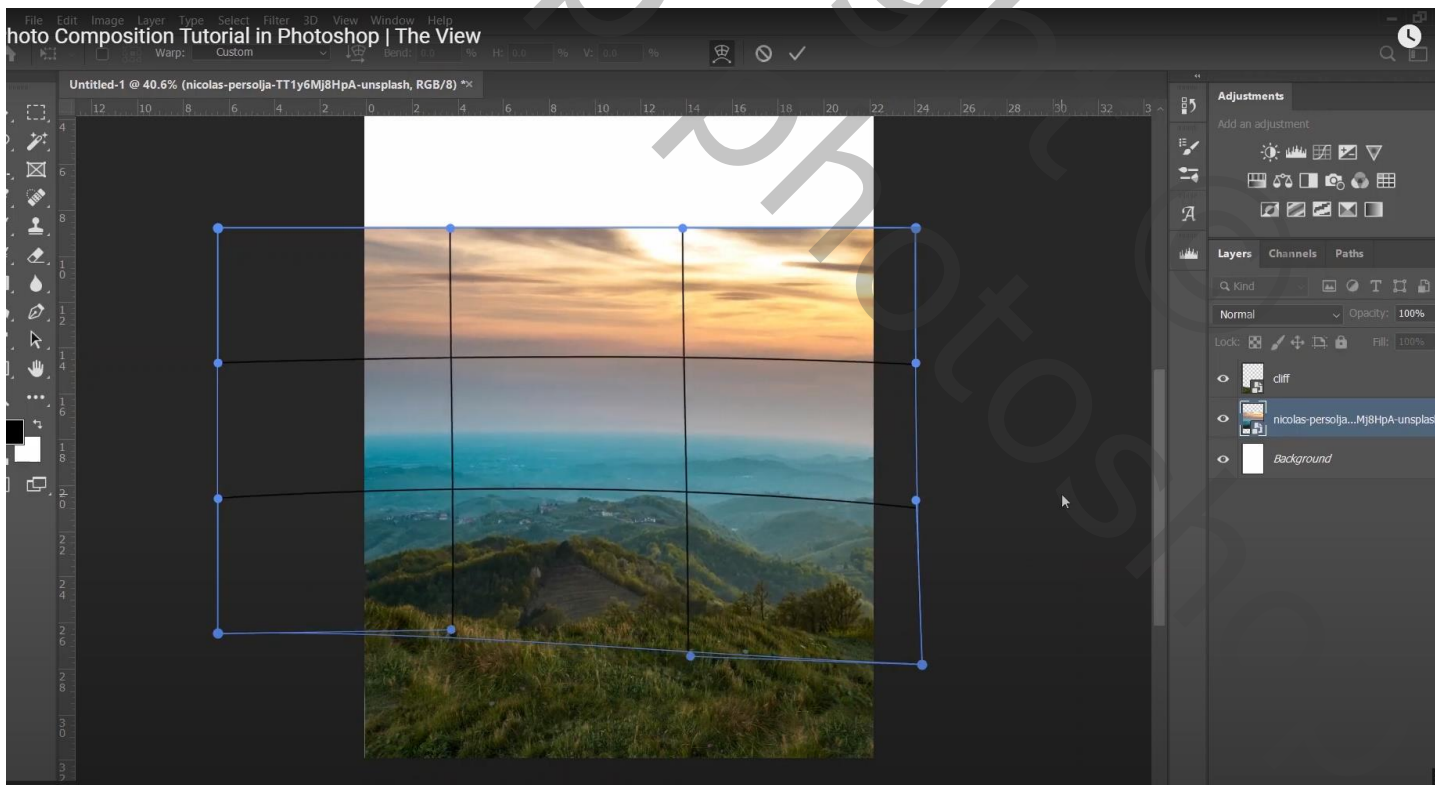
File Edit Image Layer Type Select Filter 3D View Window Help

hoto Composition Tutorial in Photoshop | The View

Warp: Custom Bend: 0.0 % H: 0.0 % V: 0.0 %

Untitled-1 @ 40.6% (nicolas-persolja-TT1y6Mj8HpA-unsplash, RGB/8) *×

12 10 8 6 4 2 0 2 4 6 8 10 12 14 16 18 20 22 24 26 28 30 32

Adjustments

Add an adjustment

Layers Channels Paths

Q Kind

Normal

Opacity: 100%

Lock:

Fill: 100%

cliff

nicolas-persolja...Mj8HpA-unsplas

Background